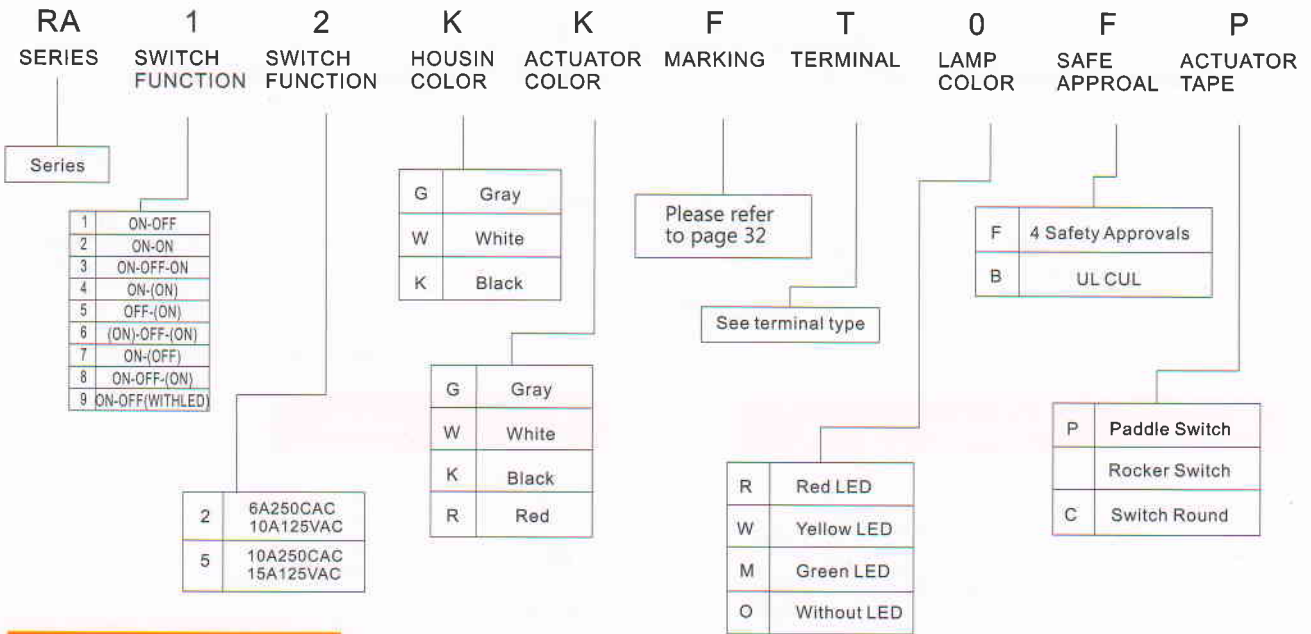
RA SERIES

1 SWITCH FUNCTION

2 SWITCH FUNCTION

K HOUSIN COLOR

K ACTUATOR COLOR

F MARKING

T TERMINAL

0 LAMP COLOR

F SAFE APPROAL

P ACTUATOR TAPE

Series

| 1 | ON-OFF |
|---|---|
| 2 | ON-ON |
| 3 | ON-OFF-ON |
| 4 | ON-(ON) |
| 5 | OFF-(ON) |
| 6 | (ON)-OFF-(ON) |
| 7 | ON-(OFF) |
| 8 | ON-OFF-(ON) |
| 9 | ON-OFF(WITHLED) |

| 2 | 6A250CAC 10A125VAC |
|---|---|
| 5 | 10A250CAC 15A125VAC |

| G | Gray |
|---|---|
| W | White |
| K | Black |

| G | Gray |
|---|---|
| W | White |
| K | Black |
| R | Red |

Please refer to page 32

See terminal type

| R | Red LED |
|---|---|
| W | Yellow LED |
| M | Green LED |
| O | Without LED |

| F | 4 Safety Approvals |
|---|---|
| B | UL CUL |

| P | Paddle Switch |
|---|---|
|  | Rocker Switch |
| C | Switch Round |